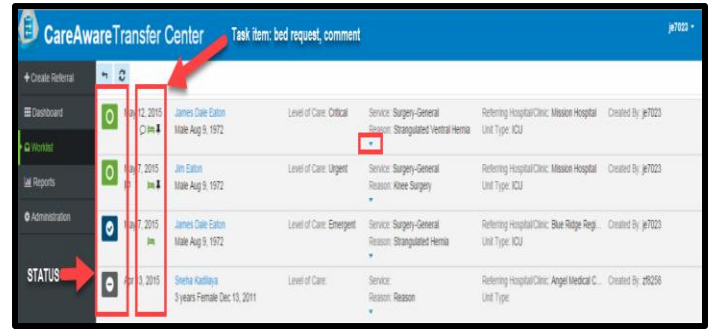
CareAware Transfer Center

Task item: bed request, comment

je7023

+ Create Referral

Dashboard

Worklist

Reports

Administration

STATUS

May 12, 2015
James Dale Eaton
Male Aug 9, 1972
Level of Care: Critical
Service: Surgery-General
Reason: Strangulated Ventral Hernia
Referring Hospital/Clinic: Mission Hospital
Unit Type: ICU
Created By: je7023

May 7, 2015
Jim Eaton
Male Aug 9, 1972
Level of Care: Urgent
Service: Surgery-General
Reason: Knee Surgery
Referring Hospital/Clinic: Mission Hospital
Unit Type: ICU
Created By: je7023

May 7, 2015
James Dale Eaton
Male Aug 9, 1972
Level of Care: Emergent
Service: Surgery-General
Reason: Strangulated Hernia
Referring Hospital/Clinic: Blue Ridge Regi...
Unit Type: ICU
Created By: je7023

Apr 13, 2015
Sneha Kadilaya
3 years Female Dec 13, 2011
Level of Care:
Service:
Reason: Reason
Referring Hospital/Clinic: Angel Medical C...
Unit Type:
Created By: z8256